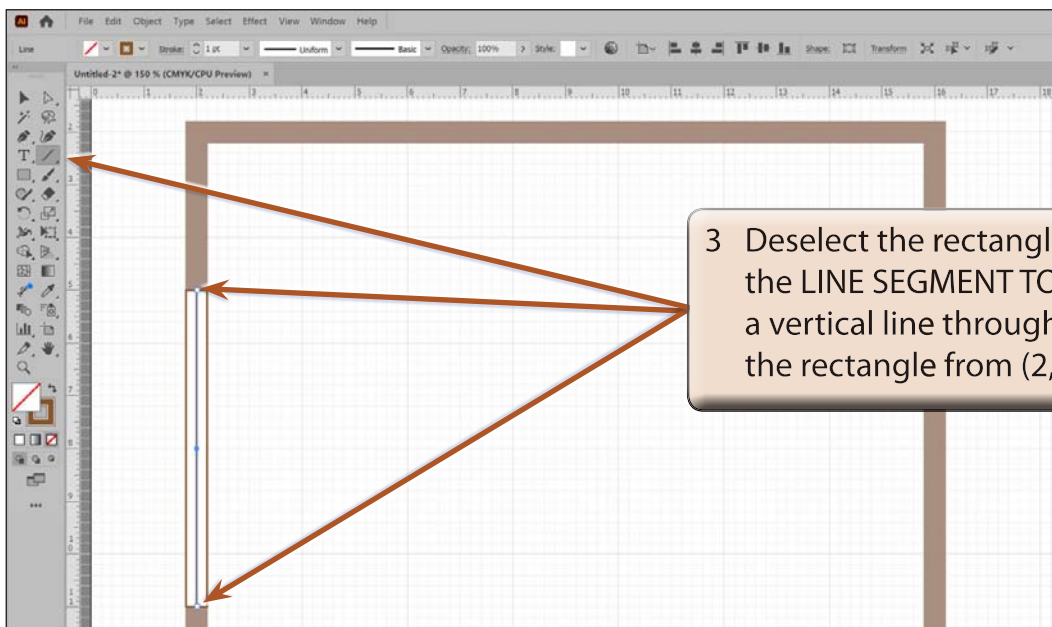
Ai File Edit Object Type Select Effect View Window Help

Line Stroke: 1 pt Uniform Basic Opacity: 100% Style: Shape: Transform

Untitled-2* @ 150 % (CMYK/CPU Preview) ×

0 1 2 3 4 5 6 7 8 9 10 11 12 13 14 15 16 17 18

3 Deselect the rectangl
the LINE SEGMENT TO
a vertical line through
the rectangle from (2,